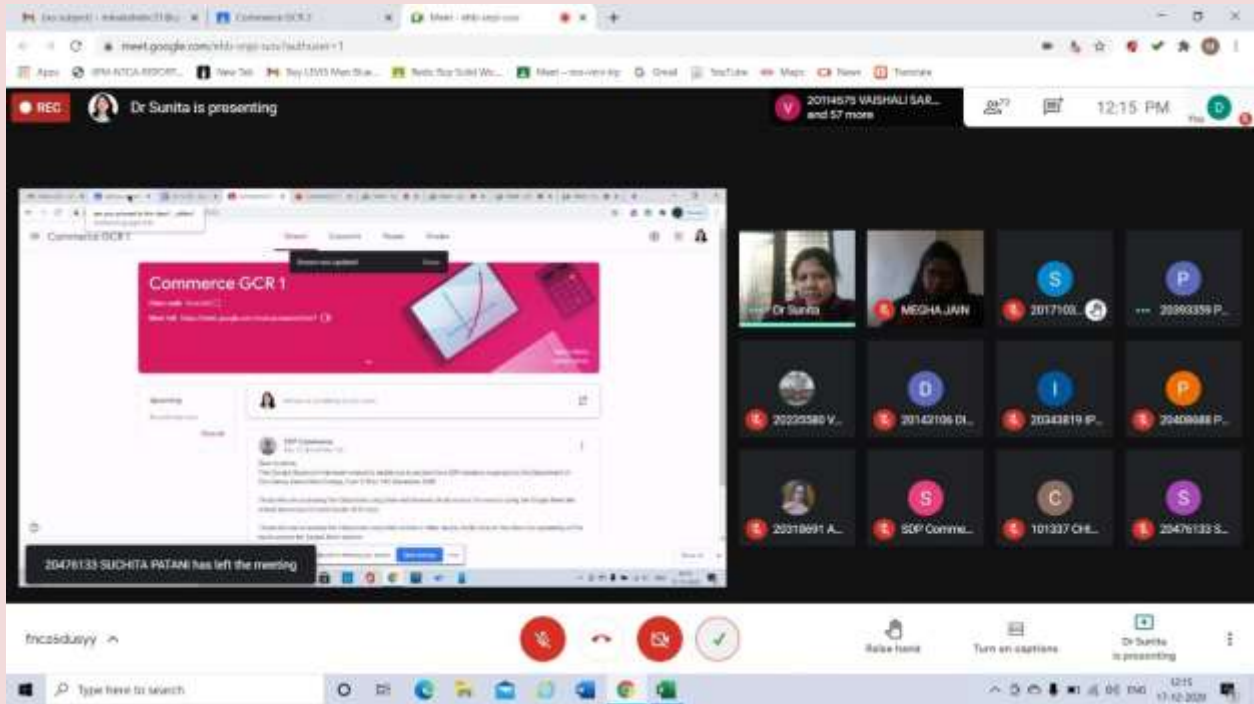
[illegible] Commerce GCR 1 Meet - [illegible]

meet.google.com/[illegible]

Apps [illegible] New Tab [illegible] YouTube Maps News Translate

REC Dr Sunita is presenting

20114575 VAISHALI SAR... and 57 more

77

12:15 PM

You

Commerce GCR 1

Stream Classwork People Grades

Commerce GCR 1

Class code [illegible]

Meet link https://meet.google.com/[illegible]

Upcoming

View all

SDP Commerce

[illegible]

20476133 SUCHITA PATANI has left the meeting

Dr Sunita

MEGHA JAIN

20171103...

20393359 P...

20220380 V...

20142106 DI...

20343819 IP...

20409688 P...

20318691 A...

SDP Comme...

101337 CHI...

20476133 S...

fnczsdusyy

Raise hand

Turn on captions

Dr Sunita is presenting

Type here to search

ENG 12:15 17-12-2020